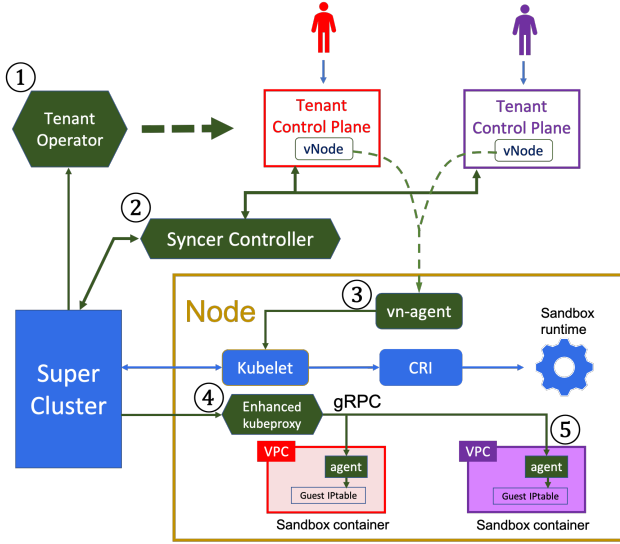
1
Tenant Operator

Tenant Control Plane
vNode

Tenant Control Plane
vNode

2
Syncer Controller

Node

3
vn-agent

Sandbox runtime

Super Cluster

Kubelet

CRI

4
Enhanced kubeproxy

gRPC

5

VPC
agent
Guest IPtable
Sandbox container

VPC
agent
Guest IPtable
Sandbox container